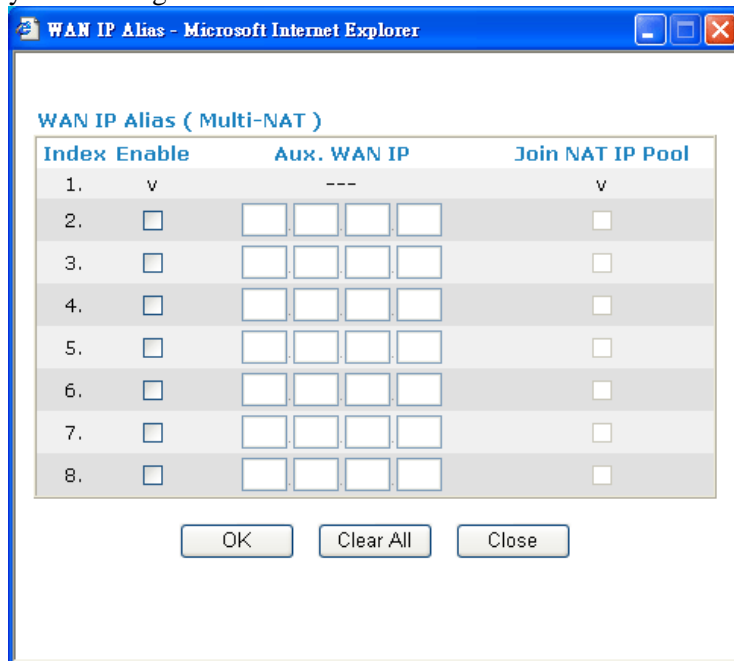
WAN IP Alias - Microsoft Internet Explorer

WAN IP Alias ( Multi-NAT )

| Index | Enable | Aux. WAN IP | Join NAT IP Pool |
|---|---|---|---|
| 1. | v | --- | v |
| 2. | | . . . | |
| 3. | | . . . | |
| 4. | | . . . | |
| 5. | | . . . | |
| 6. | | . . . | |
| 7. | | . . . | |
| 8. | | . . . | |

OK Clear All Close